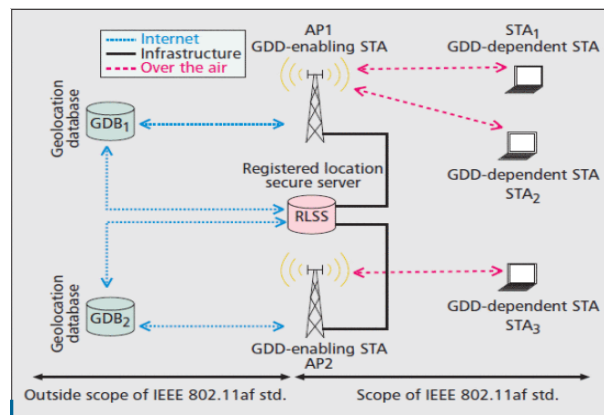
Internet
Infrastructure
Over the air

AP1
GDD-enabling STA

$STA_1$
GDD-dependent STA

Geolocation database

$GDB_1$

Registered location secure server

GDD-dependent STA
$STA_2$

RLSS

Geolocation database

$GDB_2$

GDD-dependent STA
$STA_3$

GDD-enabling STA
AP2

Outside scope of IEEE 802.11af std.

Scope of IEEE 802.11af std.